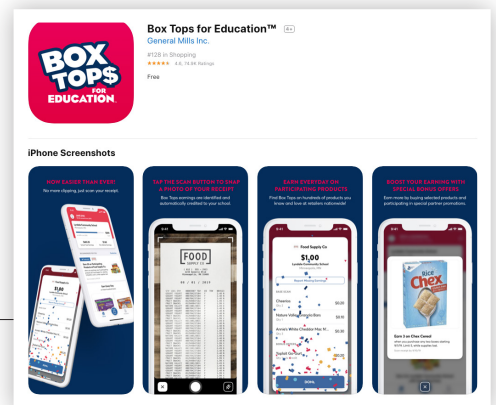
BOX TOP$ FOR EDUCATION

Box Tops for Education™ 4+
General Mills Inc.
#128 in Shopping
★★★★★ 4.8, 78.9K Ratings
Free

iPhone Screenshots

NOW EASIER THAN EVER!
No more clipping, just scan your receipt.

TAP THE SCAN BUTTON TO SNAP A PHOTO OF YOUR RECEIPT
Box Tops earnings are identified and automatically credited to your school.

FOOD SUPPLY CO

EARN EVERYDAY ON PARTICIPATING PRODUCTS
Find Box Tops on hundreds of products you know and love at retailers nationwide!

Food Supply Co
$1,00
Cheerios
Nature Valley
Annie's White Cheddar Mac
Dunkin' Donuts
DONE

BOOST YOUR EARNINGS WITH SPECIAL BONUS OFFERS
Earn more by buying selected products and participating in special partner promotions.

Rice Chex
Earn 3 on Chex Cereal